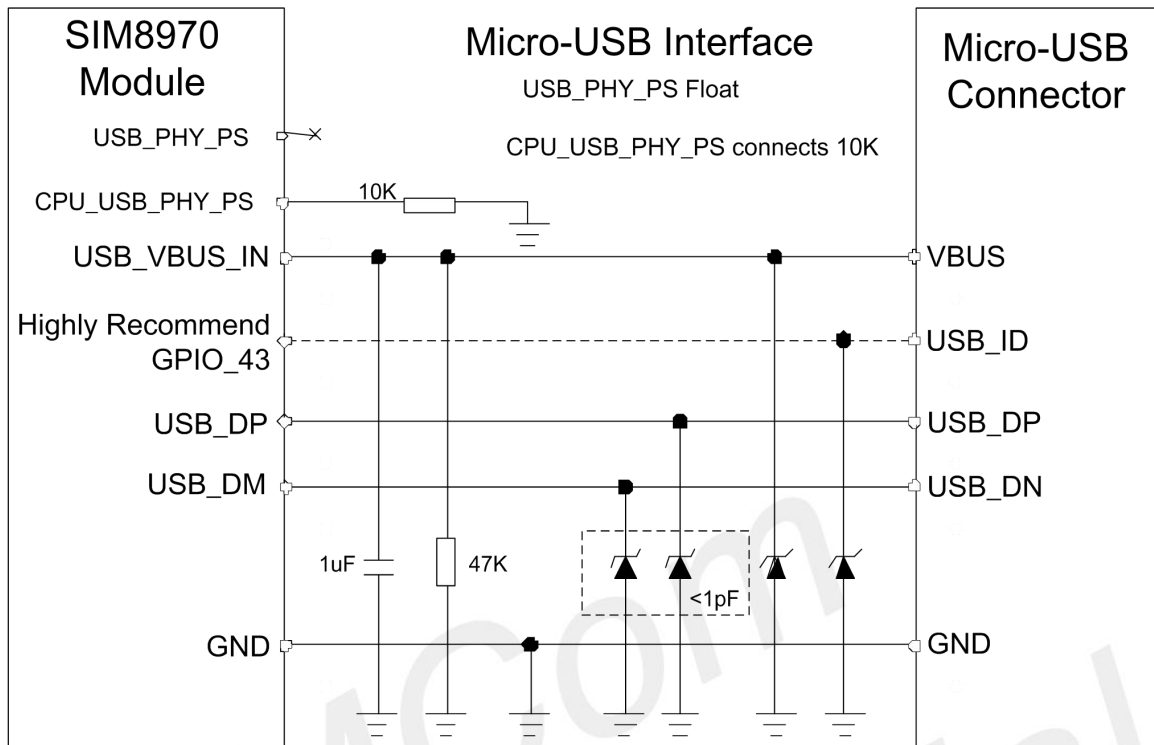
SIM8970 Module

Micro-USB Interface

Micro-USB Connector

USB_PHY_PS Float

CPU_USB_PHY_PS connects 10K

USB_PHY_PS

CPU_USB_PHY_PS

10K

USB_VBUS_IN

VBUS

Highly Recommend GPIO_43

USB_ID

USB_DP

USB_DP

USB_DM

USB_DN

1uF

47K

<1pF

GND

GND